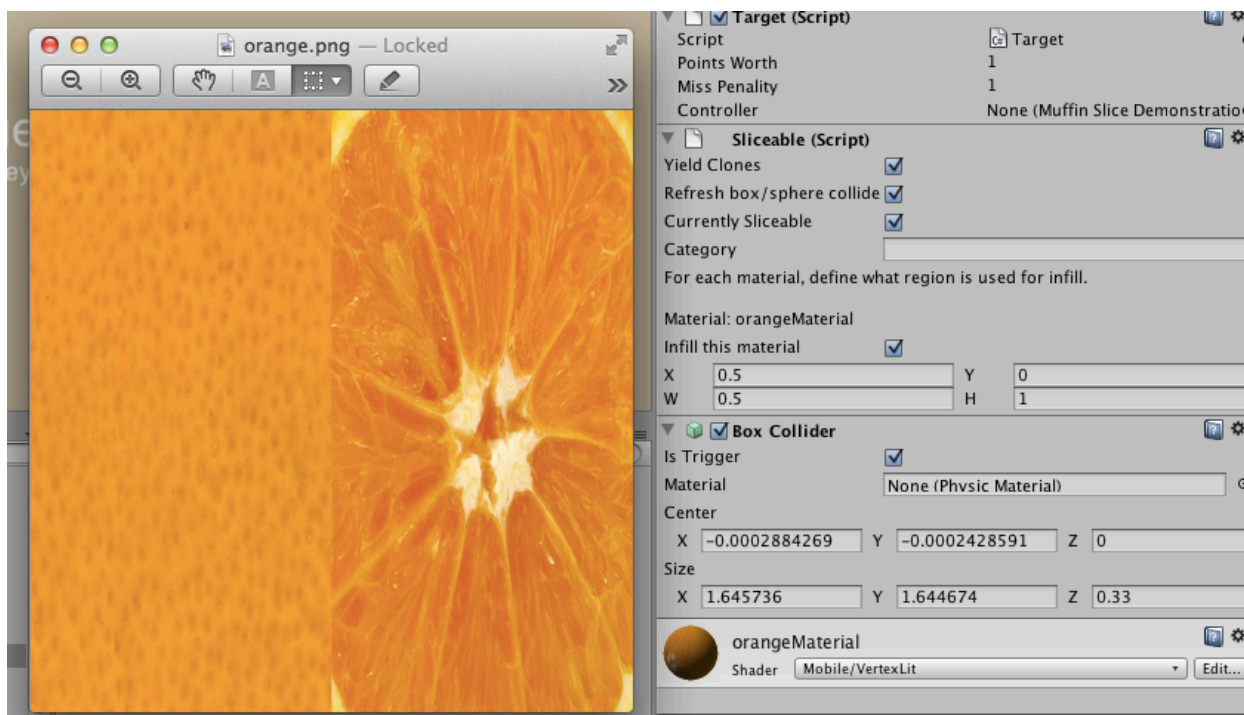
orange.png — Locked

Target (Script)
Script Target
Points Worth 1
Miss Penality 1
Controller None (Muffin Slice Demonstratio

Sliceable (Script)
Yield Clones
Refresh box/sphere collide
Currently Sliceable
Category
For each material, define what region is used for infill.

Material: orangeMaterial
Infill this material

| X | 0.5 | Y | 0 |
|---|---|---|---|
| W | 0.5 | H | 1 |

Box Collider
Is Trigger
Material None (Physic Material)
Center

| X | -0.0002884269 | Y | -0.0002428591 | Z | 0 |
|---|---|---|---|---|---|

Size

| X | 1.645736 | Y | 1.644674 | Z | 0.33 |
|---|---|---|---|---|---|

orangeMaterial
Shader Mobile/VertexLit Edit...